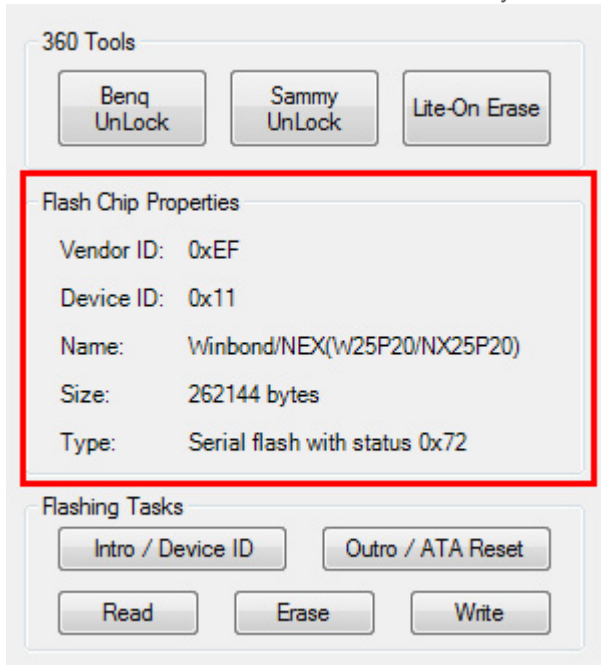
360 Tools

Benq UnLock

Sammy UnLock

Lite-On Erase

Flash Chip Properties

Vendor ID: 0xEF

Device ID: 0x11

Name: Winbond/NEX(W25P20/NX25P20)

Size: 262144 bytes

Type: Serial flash with status 0x72

Flashing Tasks

Intro / Device ID

Outro / ATA Reset

Read

Erase

Write